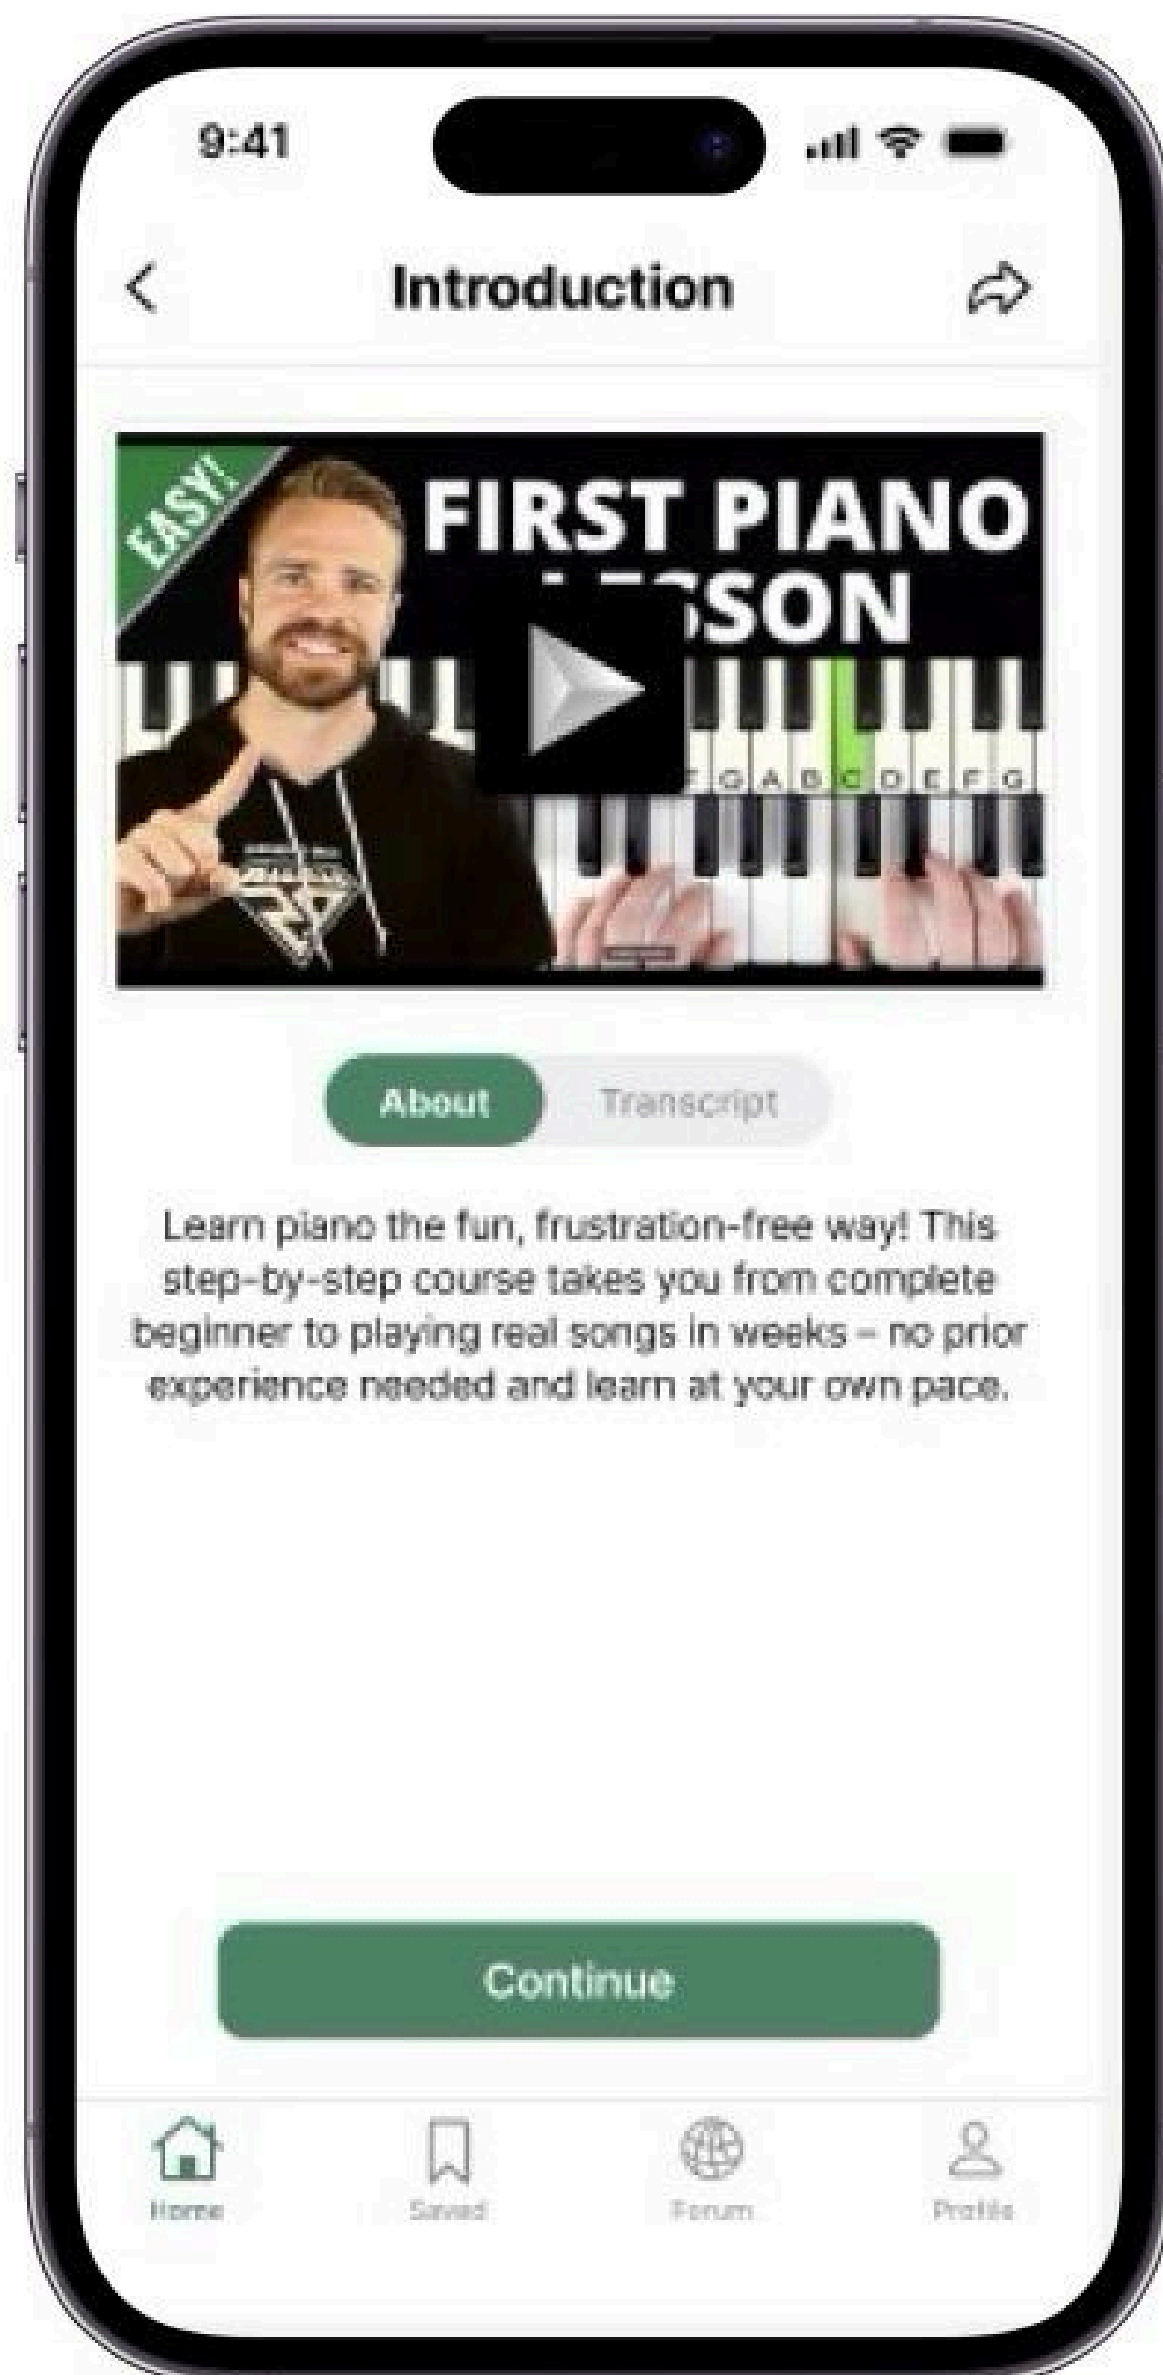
9:41

Introduction

EASY!

FIRST PIANO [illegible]SSON

F G A B C D E F G

About

Transcript

Learn piano the fun, frustration-free way! This step-by-step course takes you from complete beginner to playing real songs in weeks – no prior experience needed and learn at your own pace.

Continue

Home

Saved

Forum

Profile